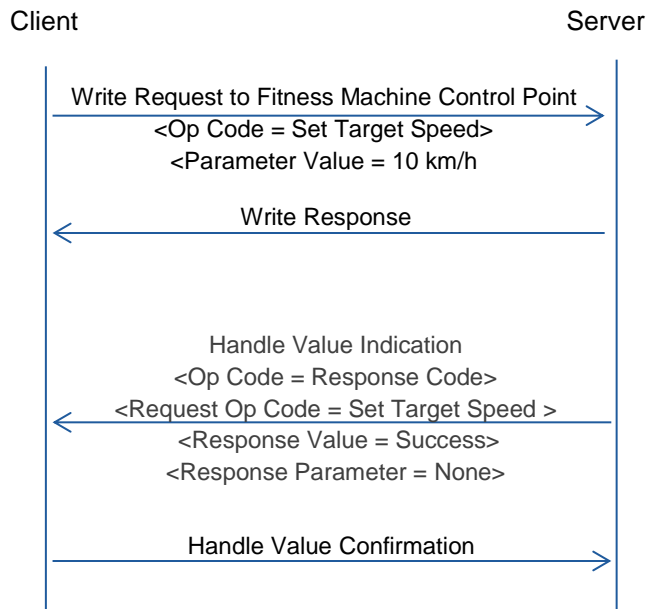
Client

Server

Write Request to Fitness Machine Control Point
<Op Code = Set Target Speed>
<Parameter Value = 10 km/h

Write Response

Handle Value Indication
<Op Code = Response Code>
<Request Op Code = Set Target Speed >
<Response Value = Success>
<Response Parameter = None>

Handle Value Confirmation